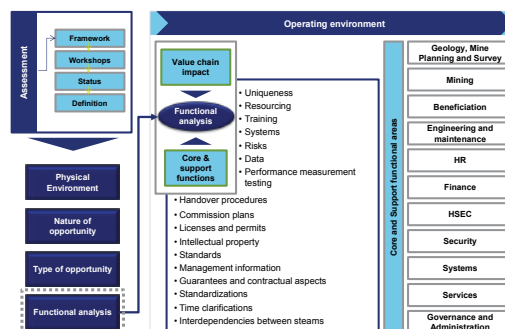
Operating environment

Assessment

Framework

Workshops

Status

Definition

Physical Environment

Nature of opportunity

Type of opportunity

Functional analysis

Value chain impact

Functional analysis

Core & support functions

• Uniqueness
• Resourcing
• Training
• Systems
• Risks
• Data
• Performance measurement testing

• Handover procedures
• Commission plans
• Licenses and permits
• Intellectual property
• Standards
• Management information
• Guarantees and contractual aspects
• Standardizations
• Time clarifications
• Interdependencies between steams

Core and Support functional areas

Geology, Mine Planning and Survey

Mining

Beneficiation

Engineering and maintenance

HR

Finance

HSEC

Security

Systems

Services

Governance and Administration